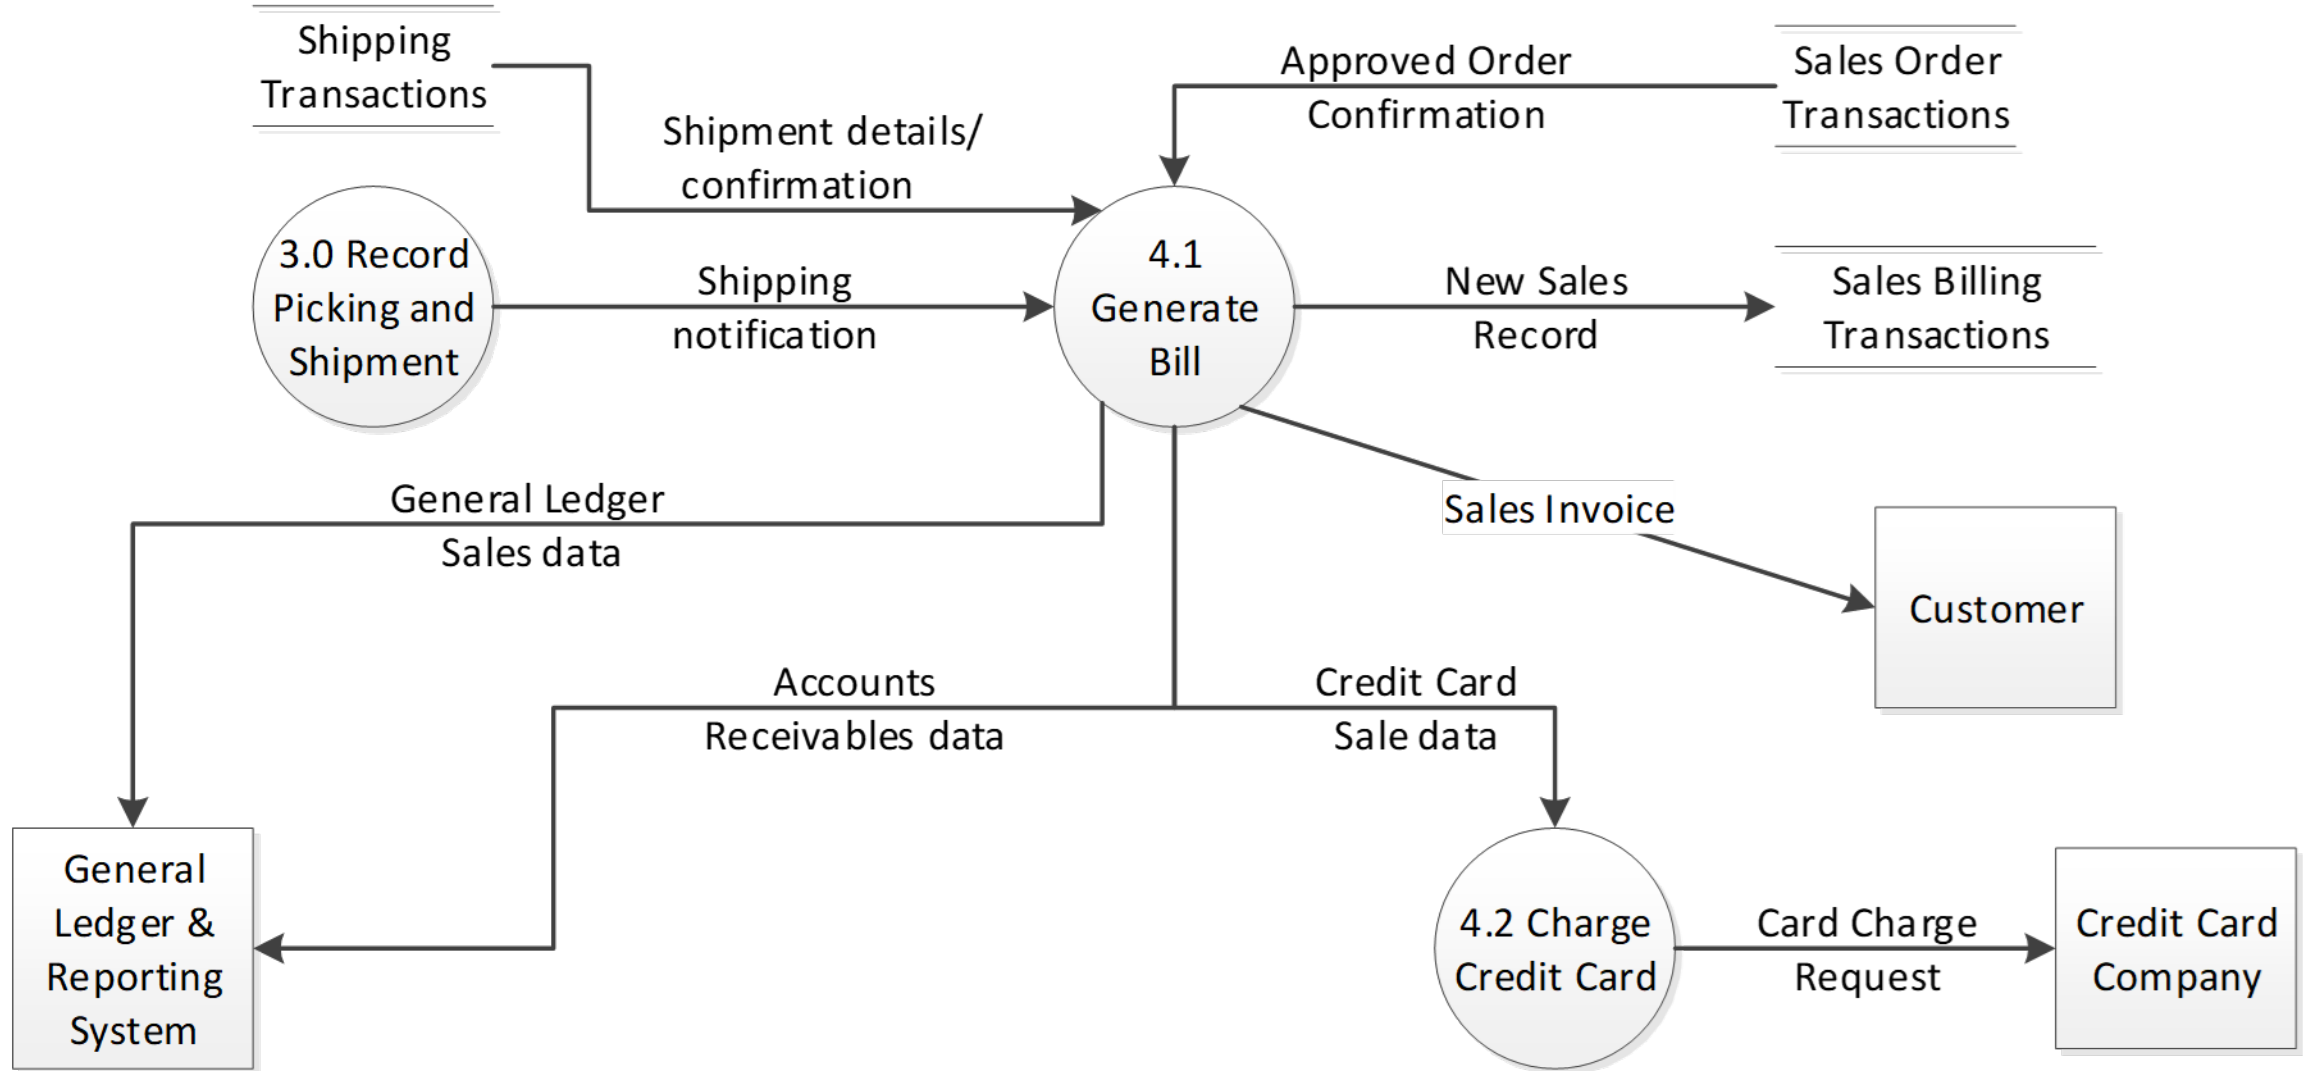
Shipping Transactions

Shipment details/ confirmation

Approved Order Confirmation

Sales Order Transactions

3.0 Record Picking and Shipment

Shipping notification

4.1 Generate Bill

New Sales Record

Sales Billing Transactions

General Ledger Sales data

Sales Invoice

Customer

Accounts Receivables data

Credit Card Sale data

General Ledger & Reporting System

4.2 Charge Credit Card

Card Charge Request

Credit Card Company